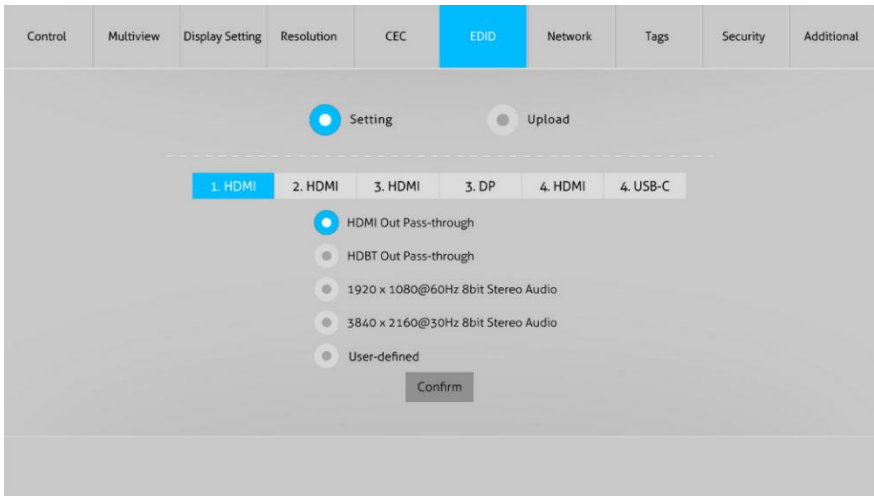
Control Multiview Display Setting Resolution CEC EDID Network Tags Security Additional

Setting Upload

1. HDMI 2. HDMI 3. HDMI 3. DP 4. HDMI 4. USB-C

HDMI Out Pass-through

HDBT Out Pass-through

1920 x 1080@60Hz 8bit Stereo Audio

3840 x 2160@30Hz 8bit Stereo Audio

User-defined

Confirm